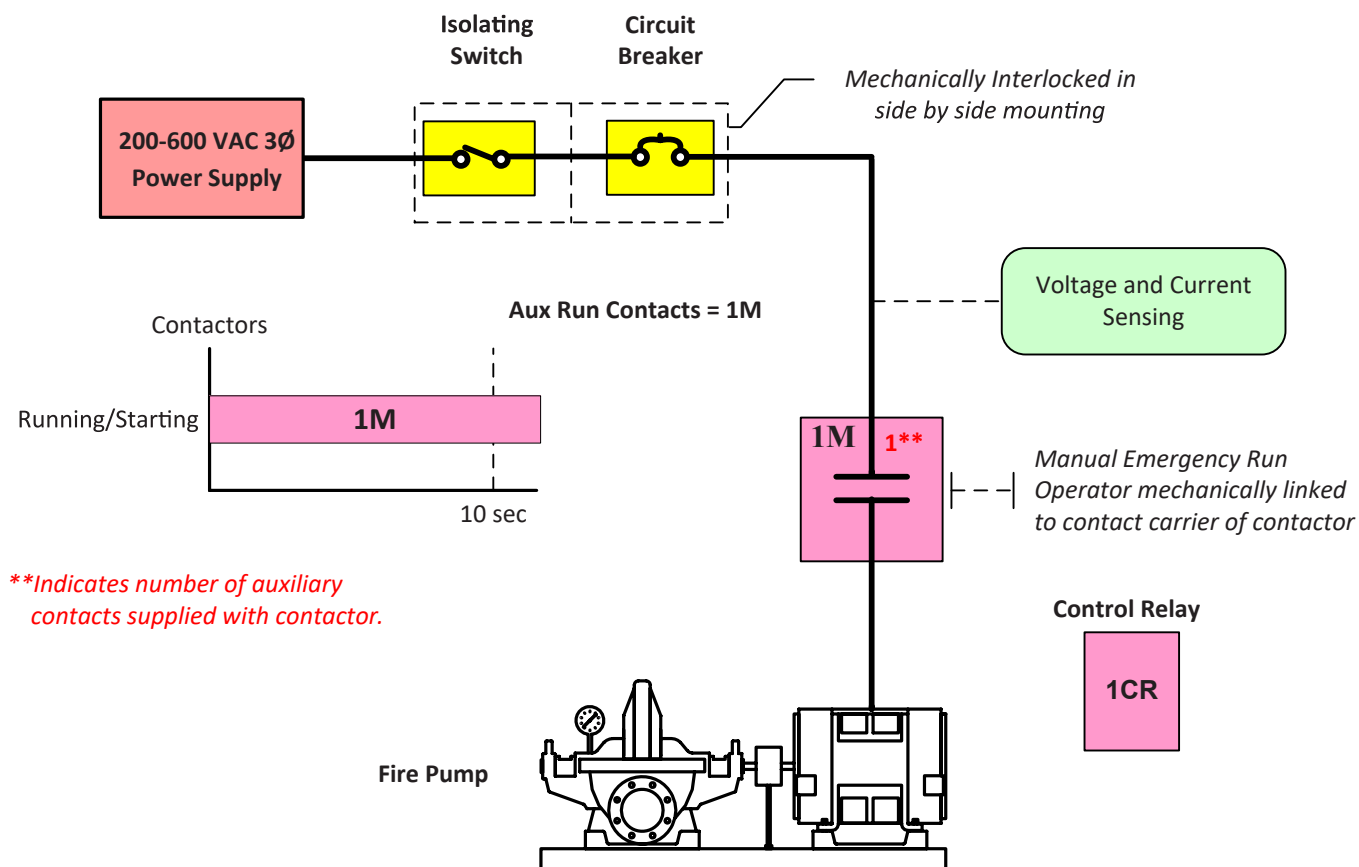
Isolating Switch

Circuit Breaker

Mechanically Interlocked in side by side mounting

200-600 VAC 3Ø Power Supply

Voltage and Current Sensing

Aux Run Contacts = 1M

Contactors

Running/Starting

1M

10 sec

1M

1**

Manual Emergency Run Operator mechanically linked to contact carrier of contactor

**Indicates number of auxiliary contacts supplied with contactor.

Control Relay

1CR

Fire Pump